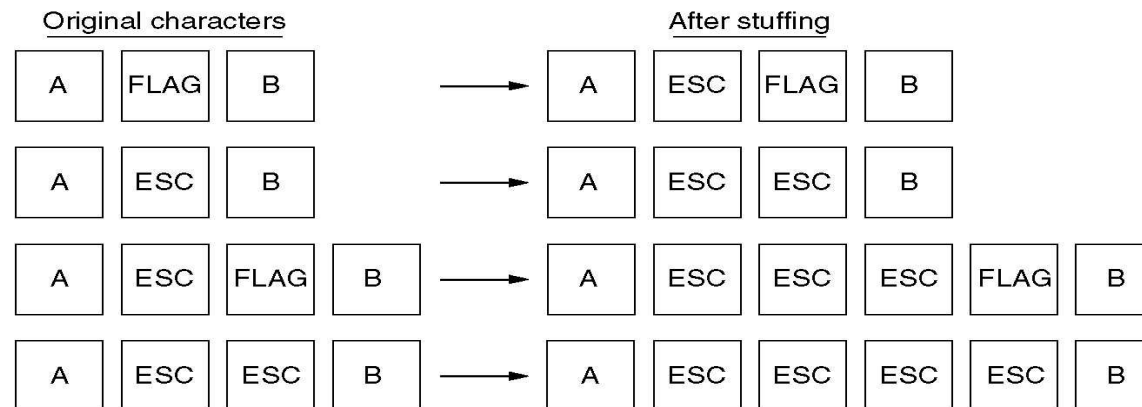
Original characters

After stuffing

| Original characters | After stuffing |
|---|---|
| A FLAG B | A ESC FLAG B |
| A ESC B | A ESC ESC B |
| A ESC FLAG B | A ESC ESC ESC FLAG B |
| A ESC ESC B | A ESC ESC ESC ESC B |